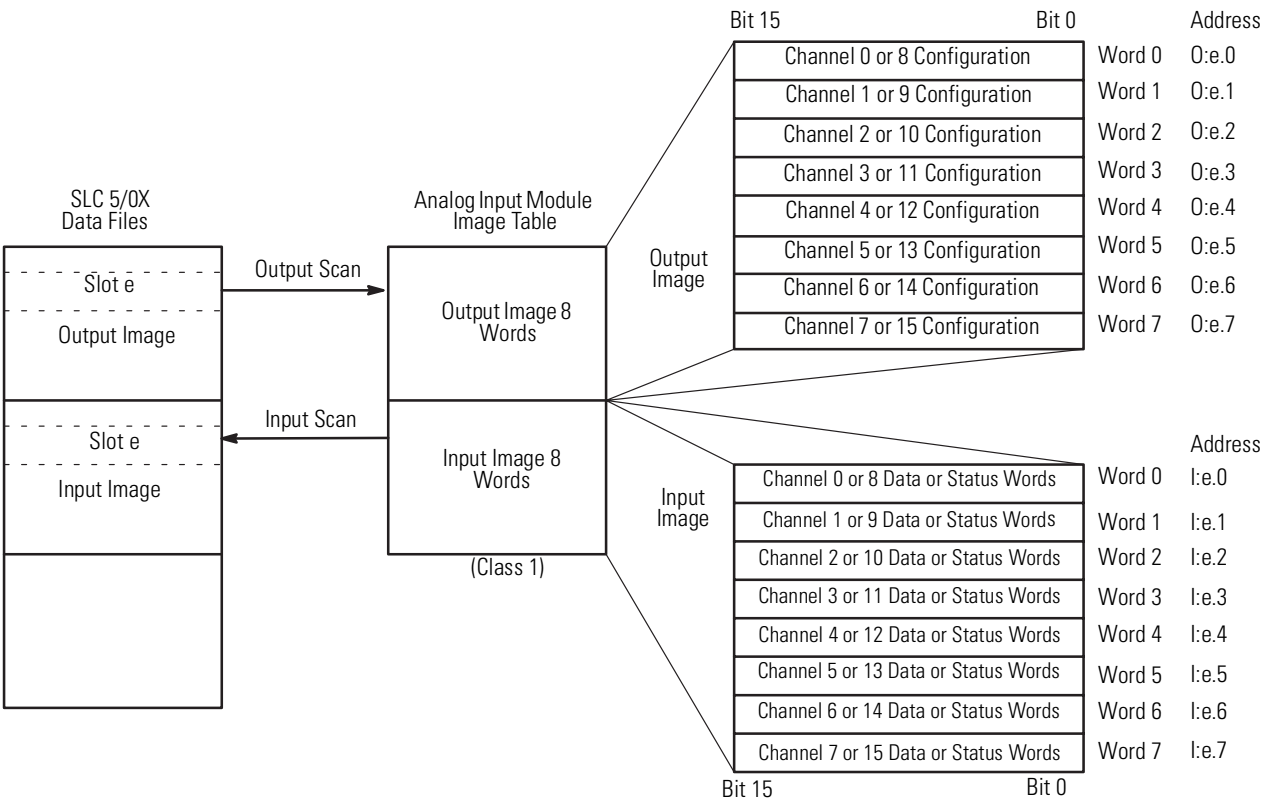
SLC 5/0X
Data Files

Slot e
Output Image

Slot e
Input Image

Output Scan

Input Scan

Analog Input Module
Image Table

Output Image 8
Words

Input Image 8
Words

(Class 1)

Output
Image

Input
Image

Bit 15 Bit 0 Address

| | | |
|---|---|---|
| Channel 0 or 8 Configuration | Word 0 | O:e.0 |
| Channel 1 or 9 Configuration | Word 1 | O:e.1 |
| Channel 2 or 10 Configuration | Word 2 | O:e.2 |
| Channel 3 or 11 Configuration | Word 3 | O:e.3 |
| Channel 4 or 12 Configuration | Word 4 | O:e.4 |
| Channel 5 or 13 Configuration | Word 5 | O:e.5 |
| Channel 6 or 14 Configuration | Word 6 | O:e.6 |
| Channel 7 or 15 Configuration | Word 7 | O:e.7 |

Address

| | | |
|---|---|---|
| Channel 0 or 8 Data or Status Words | Word 0 | I:e.0 |
| Channel 1 or 9 Data or Status Words | Word 1 | I:e.1 |
| Channel 2 or 10 Data or Status Words | Word 2 | I:e.2 |
| Channel 3 or 11 Data or Status Words | Word 3 | I:e.3 |
| Channel 4 or 12 Data or Status Words | Word 4 | I:e.4 |
| Channel 5 or 13 Data or Status Words | Word 5 | I:e.5 |
| Channel 6 or 14 Data or Status Words | Word 6 | I:e.6 |
| Channel 7 or 15 Data or Status Words | Word 7 | I:e.7 |

Bit 15 Bit 0